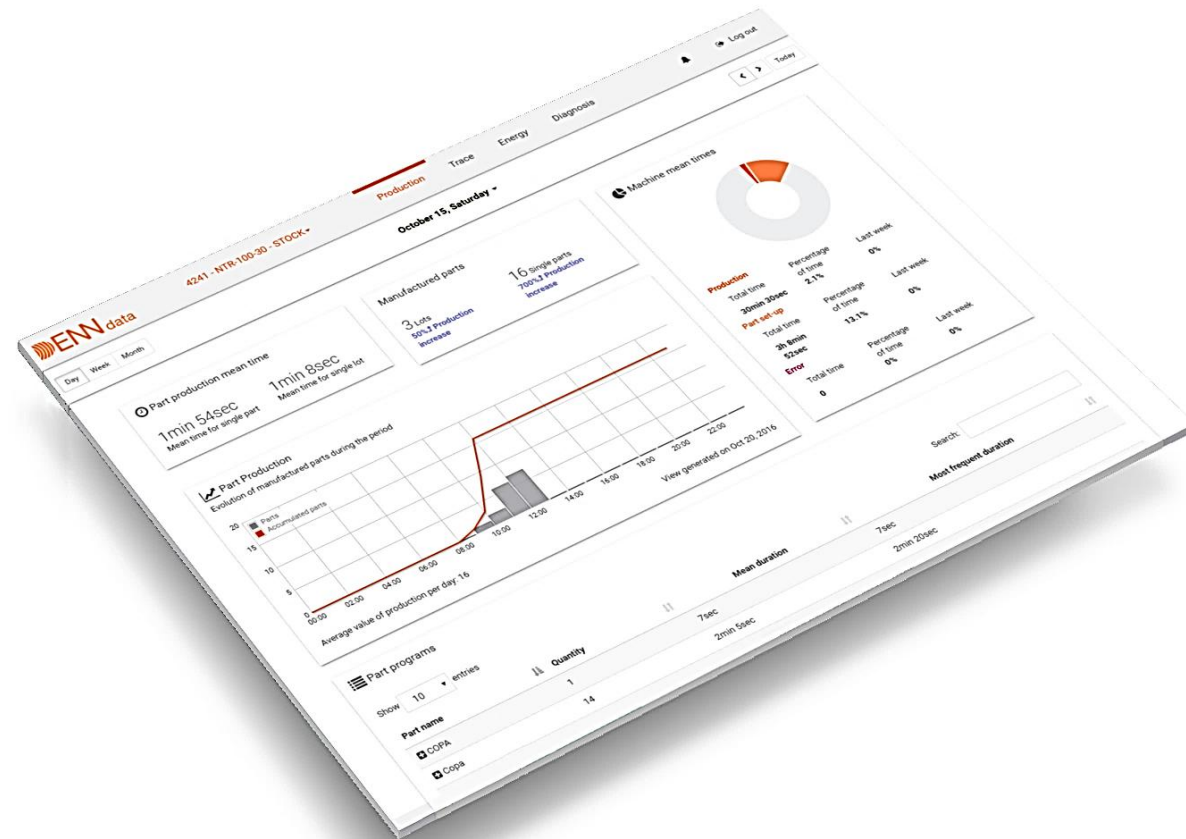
ENN data

4241 - NTR-100-30 - STOCK ▾

Production Trace Energy Diagnosis

Log out

Today

Day Week Month

October 15, Saturday ▾

Part production mean time

1min 54sec
Mean time for single part

1min 8sec
Mean time for single lot

Manufactured parts

3 Lots
50% Production increase

16 single parts
700% Production increase

Machine mean times

Production
Total time 30min 30sec
Percentage of time 2.1%
Last week 0%

Part set-up
Total time 2h 8min 52sec
Percentage of time 13.1%
Last week 0%

Error
Total time 0
Percentage of time 0%
Last week 0%

Part Production
Evolution of manufactured parts during the period

Parts
Accumulated parts

20
15
10
5
0

00:00 02:00 04:00 06:00 08:00 10:00 12:00 14:00 16:00 18:00 20:00 22:00

Average value of production per day: 16

View generated on Oct 20, 2016

Part programs

Show 10 ▾ entries

Search:

| Part name | Quantity | Mean duration | Most frequent duration |
|---|---|---|---|
| COPA | 1 | 7sec | 7sec |
| Copa | 14 | 2min 5sec | 2min 20sec |